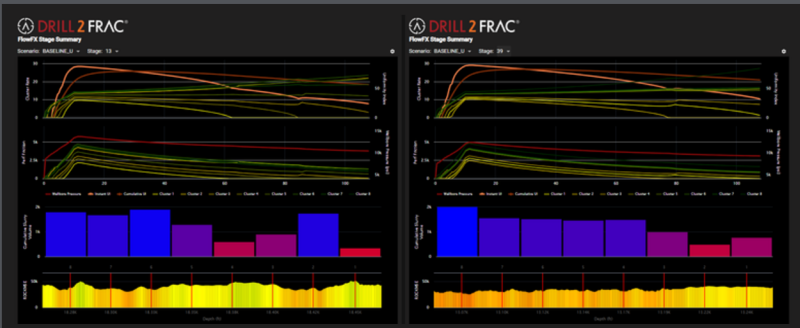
DRILL 2 FRAC®
FlowFX Stage Summary
Scenario: BASELINE_U Stage: 13

Cluster Rate
20
10
0

Wellbore Pressure

Frac Friction
5k
2.5k
0
0 20 40 60 80 100

Wellbore Pressure Instant IX Cumulative IX Cluster 1 Cluster 2 Cluster 3 Cluster 4 Cluster 5 Cluster 6 Cluster 7 Cluster 8

Cumulative Slurry Volume
2k
1k
0

RXCORE
10k
0
Depth (ft)

DRILL 2 FRAC®
FlowFX Stage Summary
Scenario: BASELINE_U Stage: 39

Cluster Rate
20
10
0

Wellbore Pressure

Frac Friction
5k
2.5k
0
0 20 40 60 80 100

Wellbore Pressure Instant IX Cumulative IX Cluster 1 Cluster 2 Cluster 3 Cluster 4 Cluster 5 Cluster 6 Cluster 7 Cluster 8

Cumulative Slurry Volume
2k
1k
0

RXCORE
10k
0
Depth (ft)